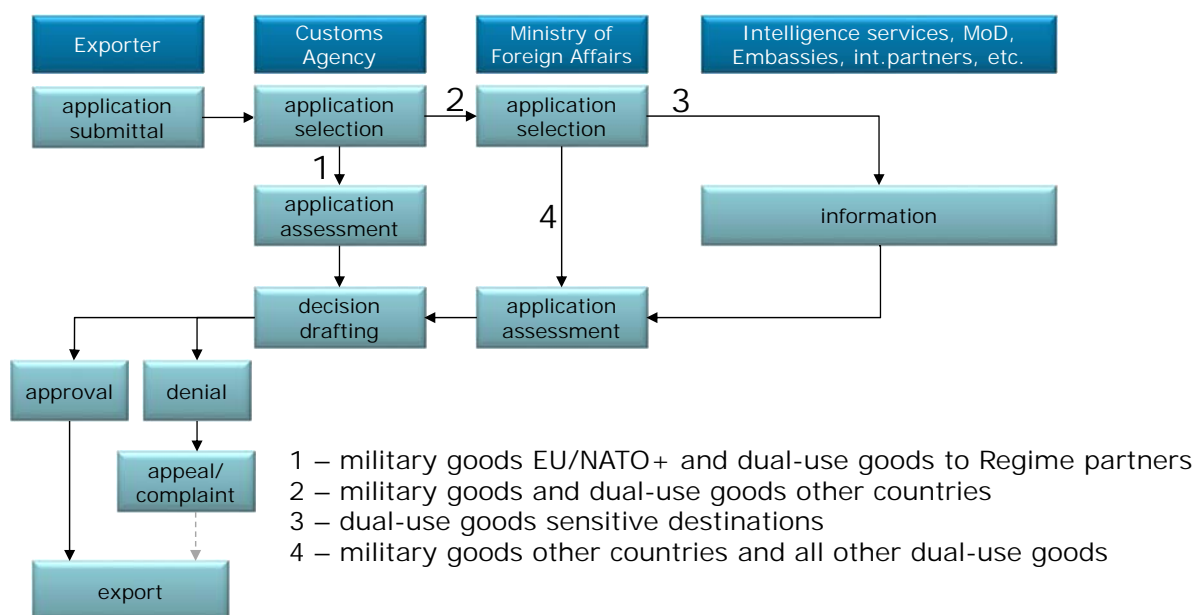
Exporter

Customs Agency

Ministry of Foreign Affairs

Intelligence services, MoD, Embassies, int.partners, etc.

application submittal

application selection

2

application selection

3

1

application assessment

4

information

decision drafting

application assessment

approval

denial

appeal/ complaint

export

1 – military goods EU/NATO+ and dual-use goods to Regime partners
2 – military goods and dual-use goods other countries
3 – dual-use goods sensitive destinations
4 – military goods other countries and all other dual-use goods